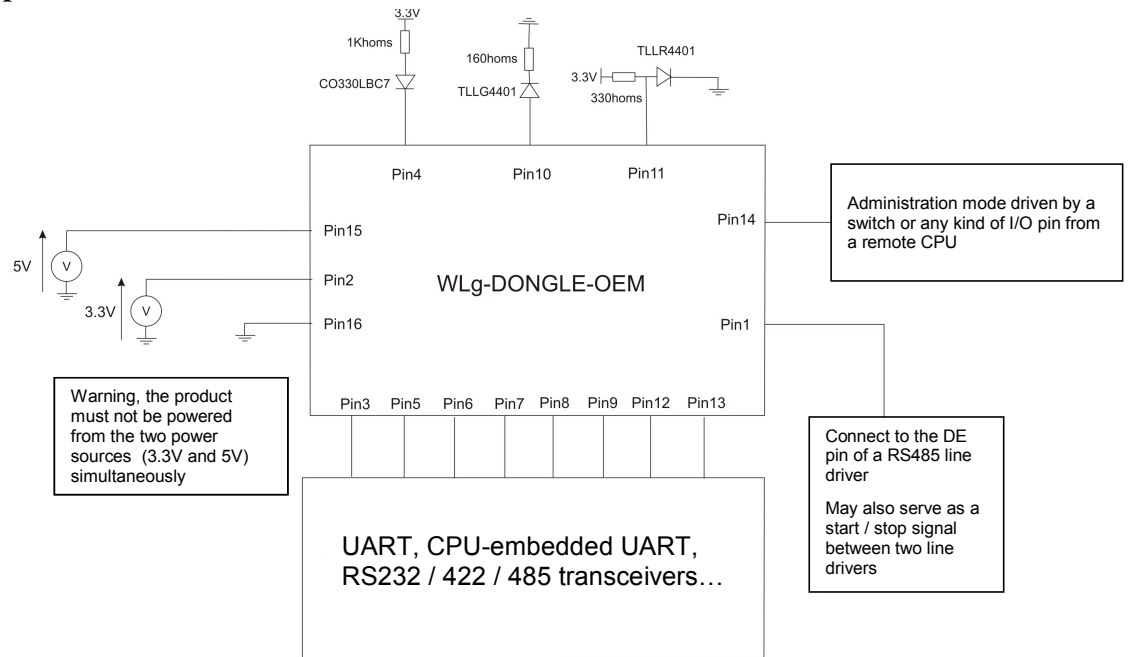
3.3V

1Khoms

CO330LBC7

160homs

TLLG4401

TLLR4401

3.3V

330homs

Pin4

Pin10

Pin11

Administration mode driven by a switch or any kind of I/O pin from a remote CPU

Pin14

5V

V

Pin15

3.3V

V

Pin2

WLg-DONGLE-OEM

Pin16

Pin1

Warning, the product must not be powered from the two power sources (3.3V and 5V) simultaneously

Pin3 Pin5 Pin6 Pin7 Pin8 Pin9 Pin12 Pin13

Connect to the DE pin of a RS485 line driver

May also serve as a start / stop signal between two line drivers

UART, CPU-embedded UART, RS232 / 422 / 485 transceivers…